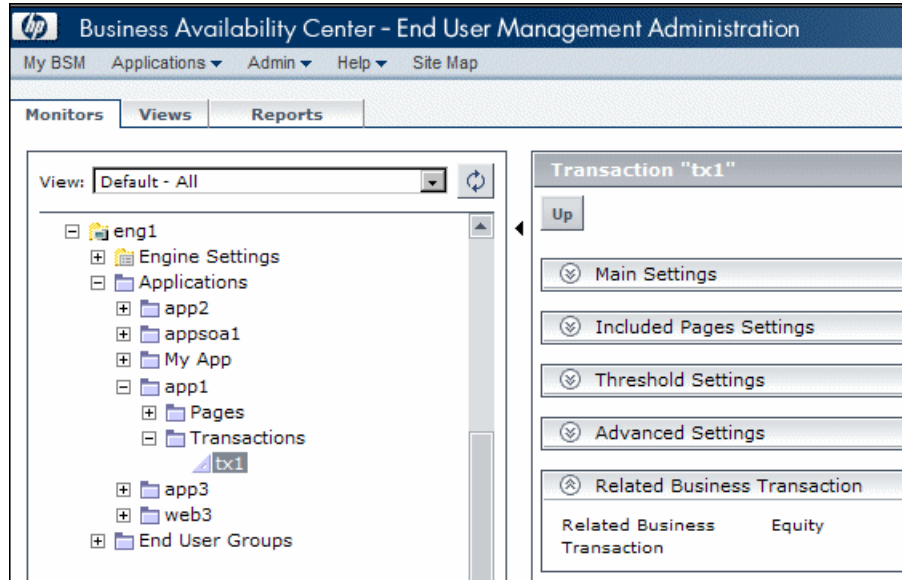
hp Business Availability Center - End User Management Administration

My BSM Applications ▾ Admin ▾ Help ▾ Site Map

Monitors Views Reports

View: Default - All

eng1
Engine Settings
Applications
app2
appsoa1
My App
app1
Pages
Transactions
tx1
app3
web3
End User Groups

Transaction "tx1"

Up

Main Settings

Included Pages Settings

Threshold Settings

Advanced Settings

Related Business Transaction

Related Business Transaction Equity